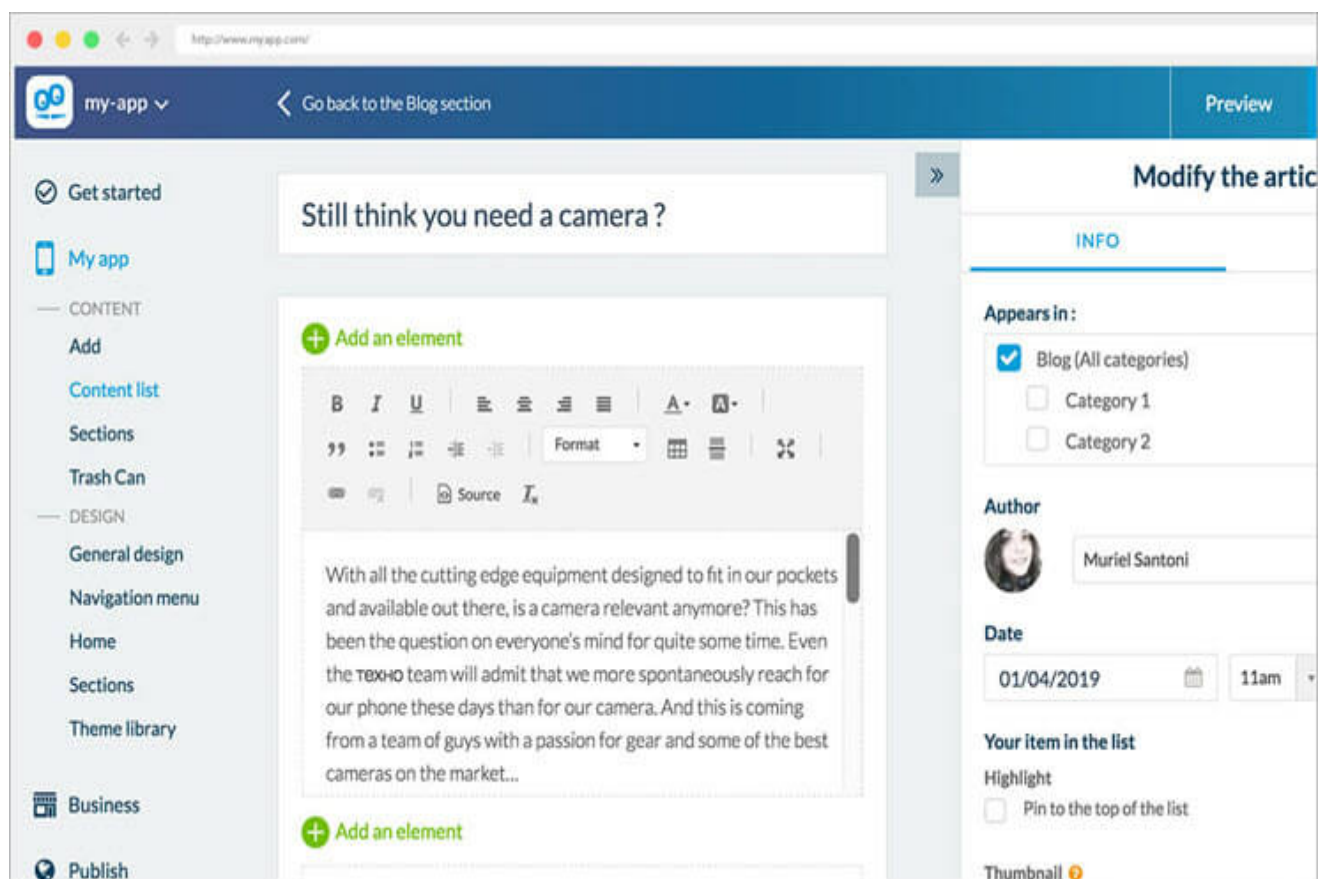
http://www.myapp.com/

my-app

Go back to the Blog section

Preview

Get started

My app

CONTENT

Add

Content list

Sections

Trash Can

DESIGN

General design

Navigation menu

Home

Sections

Theme library

Business

Publish

Still think you need a camera ?

Add an element

B I U

Format

Source $T_x$

With all the cutting edge equipment designed to fit in our pockets and available out there, is a camera relevant anymore? This has been the question on everyone's mind for quite some time. Even the TEXHO team will admit that we more spontaneously reach for our phone these days than for our camera. And this is coming from a team of guys with a passion for gear and some of the best cameras on the market...

Add an element

Modify the artic

INFO

Appears in :

Blog (All categories)

Category 1

Category 2

Author

Muriel Santoni

Date

01/04/2019

11am

Your item in the list

Highlight

Pin to the top of the list

Thumbnail